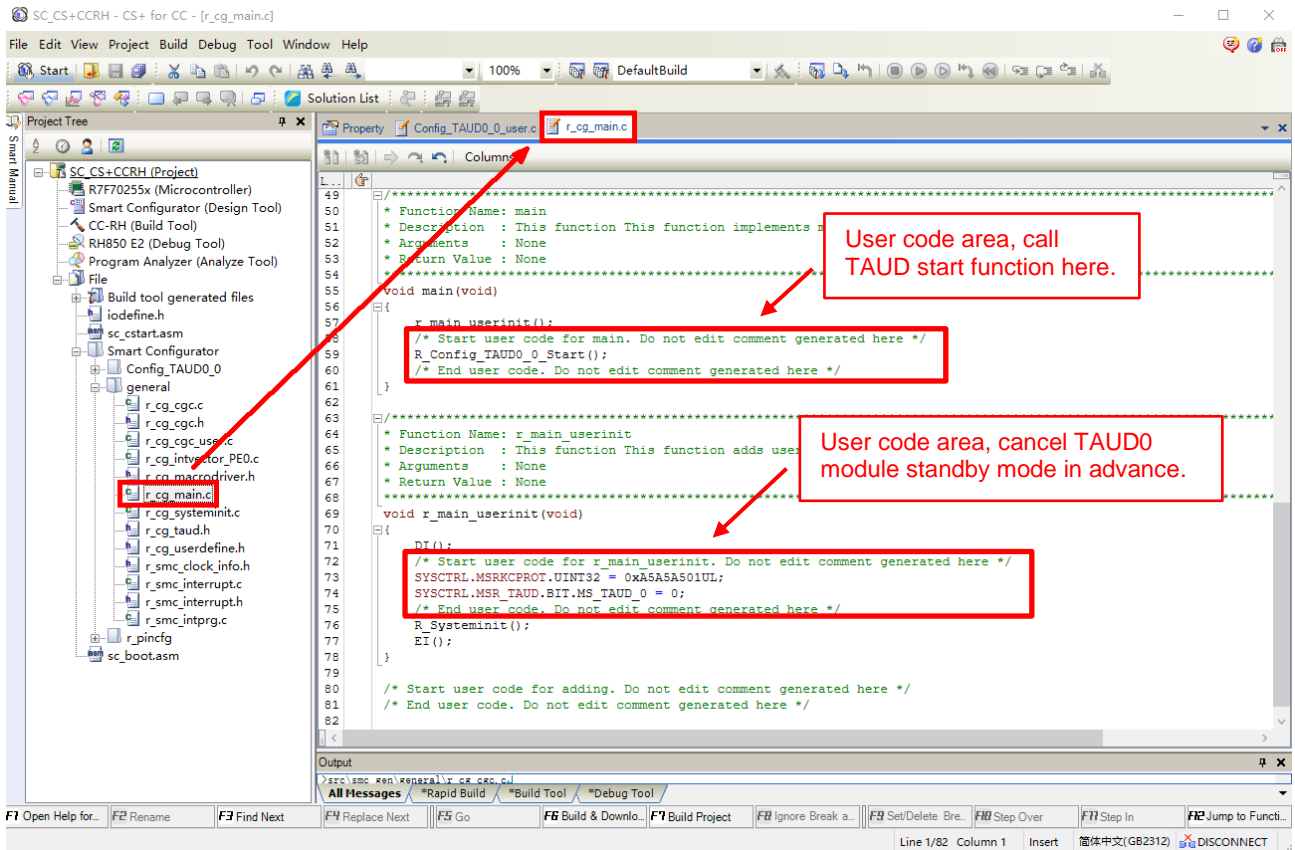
SC_CS+CCRH - CS+ for CC - [r_cg_main.c]

File Edit View Project Build Debug Tool Window Help

Start 100% DefaultBuild

Solution List

Project Tree

Smart Manual

SC_CS+CCRH (Project)
R7F70255x (Microcontroller)
Smart Configurator (Design Tool)
CC-RH (Build Tool)
RH850 E2 (Debug Tool)
Program Analyzer (Analyze Tool)
File
Build tool generated files
iodefine.h
sc_cstart.asm
Smart Configurator
Config_TAUD0_0
general
r_cg_cgc.c
r_cg_cgc.h
r_cg_cgc_user.c
r_cg_intvector_PE0.c
r_cg_macrodriver.h
r_cg_main.c
r_cg_systeminit.c
r_cg_taud.h
r_cg_userdefine.h
r_smc_clock_info.h
r_smc_interrupt.c
r_smc_interrupt.h
r_smc_intprg.c
r_pincfg
sc_boot.asm

Property Config_TAUD0_0_user.c r_cg_main.c

Columns

49 /***********************************************************************************************************************
50 * Function Name: main
51 * Description : This function This function implements m
52 * Arguments : None
53 * Return Value : None
54 ***********************************************************************************************************************
55 void main(void)
56 {
57 r_main_userinit();
58 /* Start user code for main. Do not edit comment generated here */
59 R_Config_TAUD0_0_Start();
60 /* End user code. Do not edit comment generated here */
61 }
62
63 /***********************************************************************************************************************
64 * Function Name: r_main_userinit
65 * Description : This function This function adds user
66 * Arguments : None
67 * Return Value : None
68 ***********************************************************************************************************************
69 void r_main_userinit(void)
70 {
71 DI();
72 /* Start user code for r_main_userinit. Do not edit comment generated here */
73 SYSCTRL.MSRKCPROT.UINT32 = 0xA5A5A501UL;
74 SYSCTRL.MSR_TAUD.BIT.MS_TAUD_0 = 0;
75 /* End user code. Do not edit comment generated here */
76 R_Systeminit();
77 EI();
78 }
79
80 /* Start user code for adding. Do not edit comment generated here */
81 /* End user code. Do not edit comment generated here */
82

User code area, call TAUD start function here.

User code area, cancel TAUD0 module standby mode in advance.

Output
>src\smc_gen\general\r_cg_cgc.c
All Messages *Rapid Build *Build Tool *Debug Tool

F1 Open Help for... F2 Rename F3 Find Next F4 Replace Next F5 Go F6 Build & Downlo... F7 Build Project F8 Ignore Break a... F9 Set/Delete Bre... F10 Step Over F11 Step In F12 Jump to Functi...

Line 1/82 Column 1 Insert 简体中文(GB2312) DISCONNECT